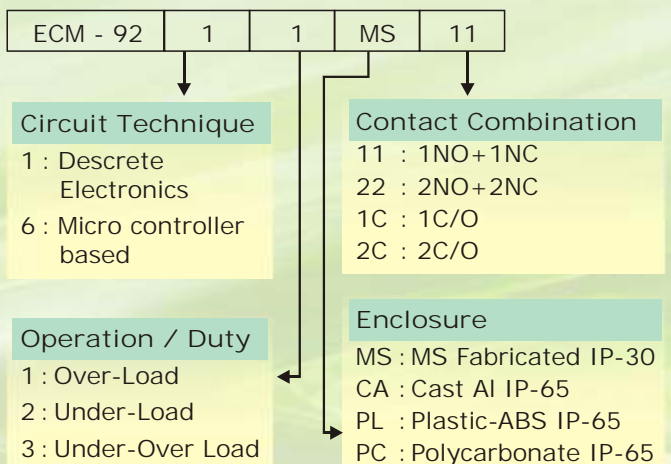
| ECM - 92 | 1 | 1 | MS | 11 |
|---|---|---|---|---|

Circuit Technique
1 : Descrete Electronics
6 : Micro controller based

Contact Combination
11 : 1NO+1NC
22 : 2NO+2NC
1C : 1C/O
2C : 2C/O

Operation / Duty
1 : Over-Load
2 : Under-Load
3 : Under-Over Load

Enclosure
MS : MS Fabricated IP-30
CA : Cast Al IP-65
PL : Plastic-ABS IP-65
PC : Polycarbonate IP-65